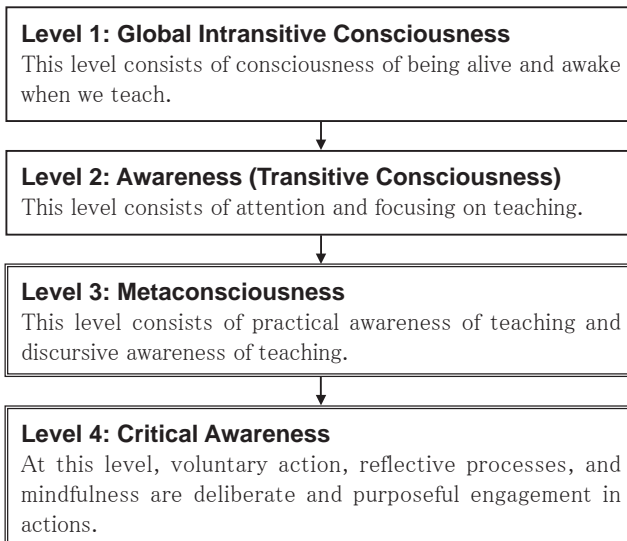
Level 1: Global Intransitive Consciousness
This level consists of consciousness of being alive and awake when we teach.

Level 2: Awareness (Transitive Consciousness)
This level consists of attention and focusing on teaching.

Level 3: Metaconsciousness
This level consists of practical awareness of teaching and discursive awareness of teaching.

Level 4: Critical Awareness
At this level, voluntary action, reflective processes, and mindfulness are deliberate and purposeful engagement in actions.